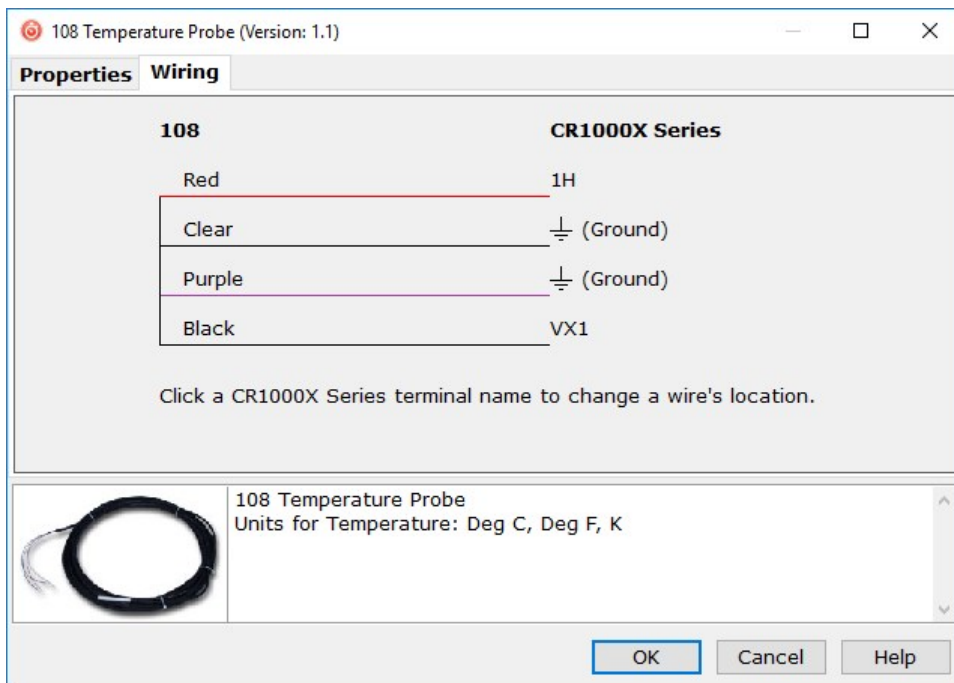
108 Temperature Probe (Version: 1.1)

Properties Wiring

| 108 | CR1000X Series |
|---|---|
| Red | 1H |
| Clear | $\perp$ (Ground) |
| Purple | $\perp$ (Ground) |
| Black | VX1 |

Click a CR1000X Series terminal name to change a wire's location.

108 Temperature Probe
Units for Temperature: Deg C, Deg F, K

OK Cancel Help